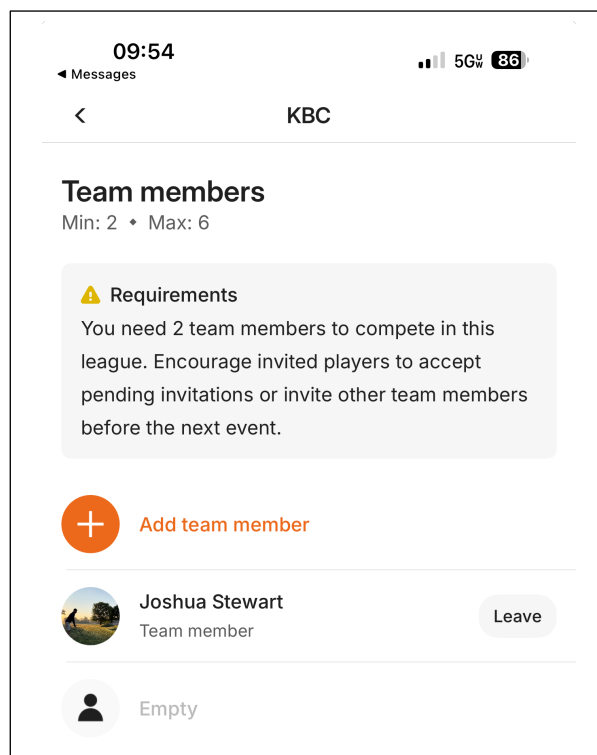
09:54
◀ Messages
5G UW 86

<

KBC

Team members
Min: 2 • Max: 6

Requirements
You need 2 team members to compete in this league. Encourage invited players to accept pending invitations or invite other team members before the next event.

+ Add team member

Joshua Stewart
Team member
Leave

Empty